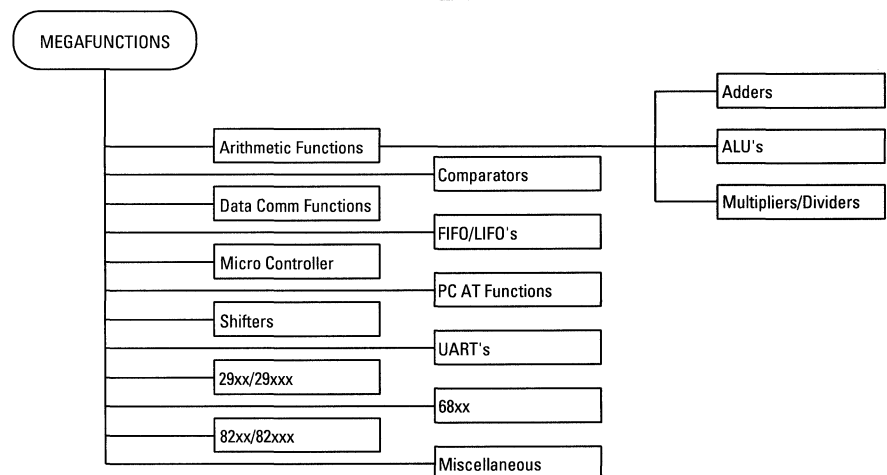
MEGAFUNCTIONS

Arithmetic Functions

Adders

ALU's

Multipliers/Dividers

Comparators

Data Comm Functions

FIFO/LIFO's

Micro Controller

PC AT Functions

Shifters

UART's

29xx/29xxx

68xx

82xx/82xxx

Miscellaneous